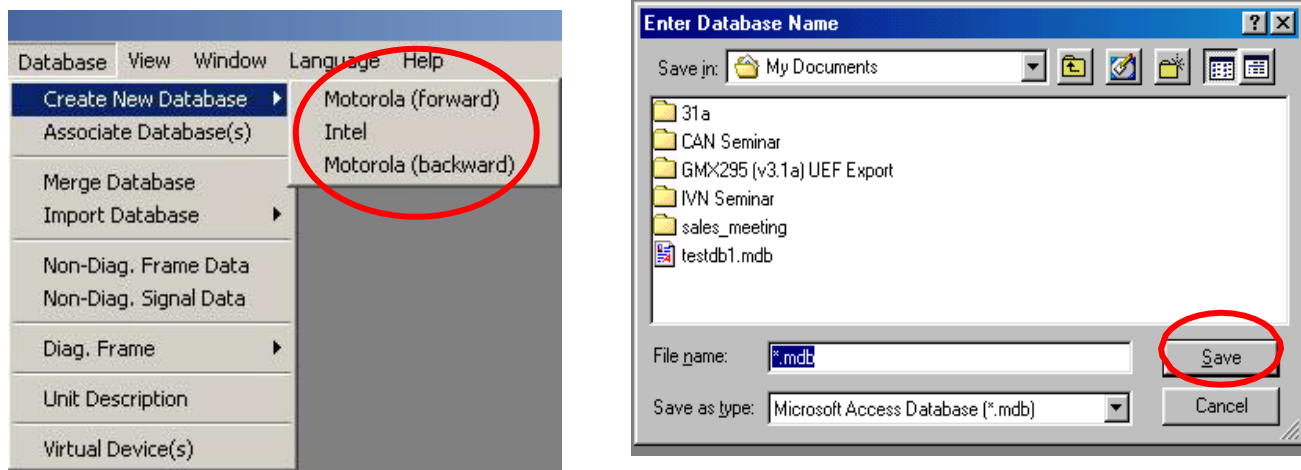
Database View Window Language Help

Create New Database
Associate Database(s)
Merge Database
Import Database
Non-Diag. Frame Data
Non-Diag. Signal Data
Diag. Frame
Unit Description
Virtual Device(s)

Motorola (forward)
Intel
Motorola (backward)

Enter Database Name ? X

Save in: My Documents

31a
CAN Seminar
GMX295 (v3.1a) UEF Export
IVN Seminar
sales_meeting
testdb1.mdb

File name: *.mdb
Save as type: Microsoft Access Database (*.mdb)

Save
Cancel